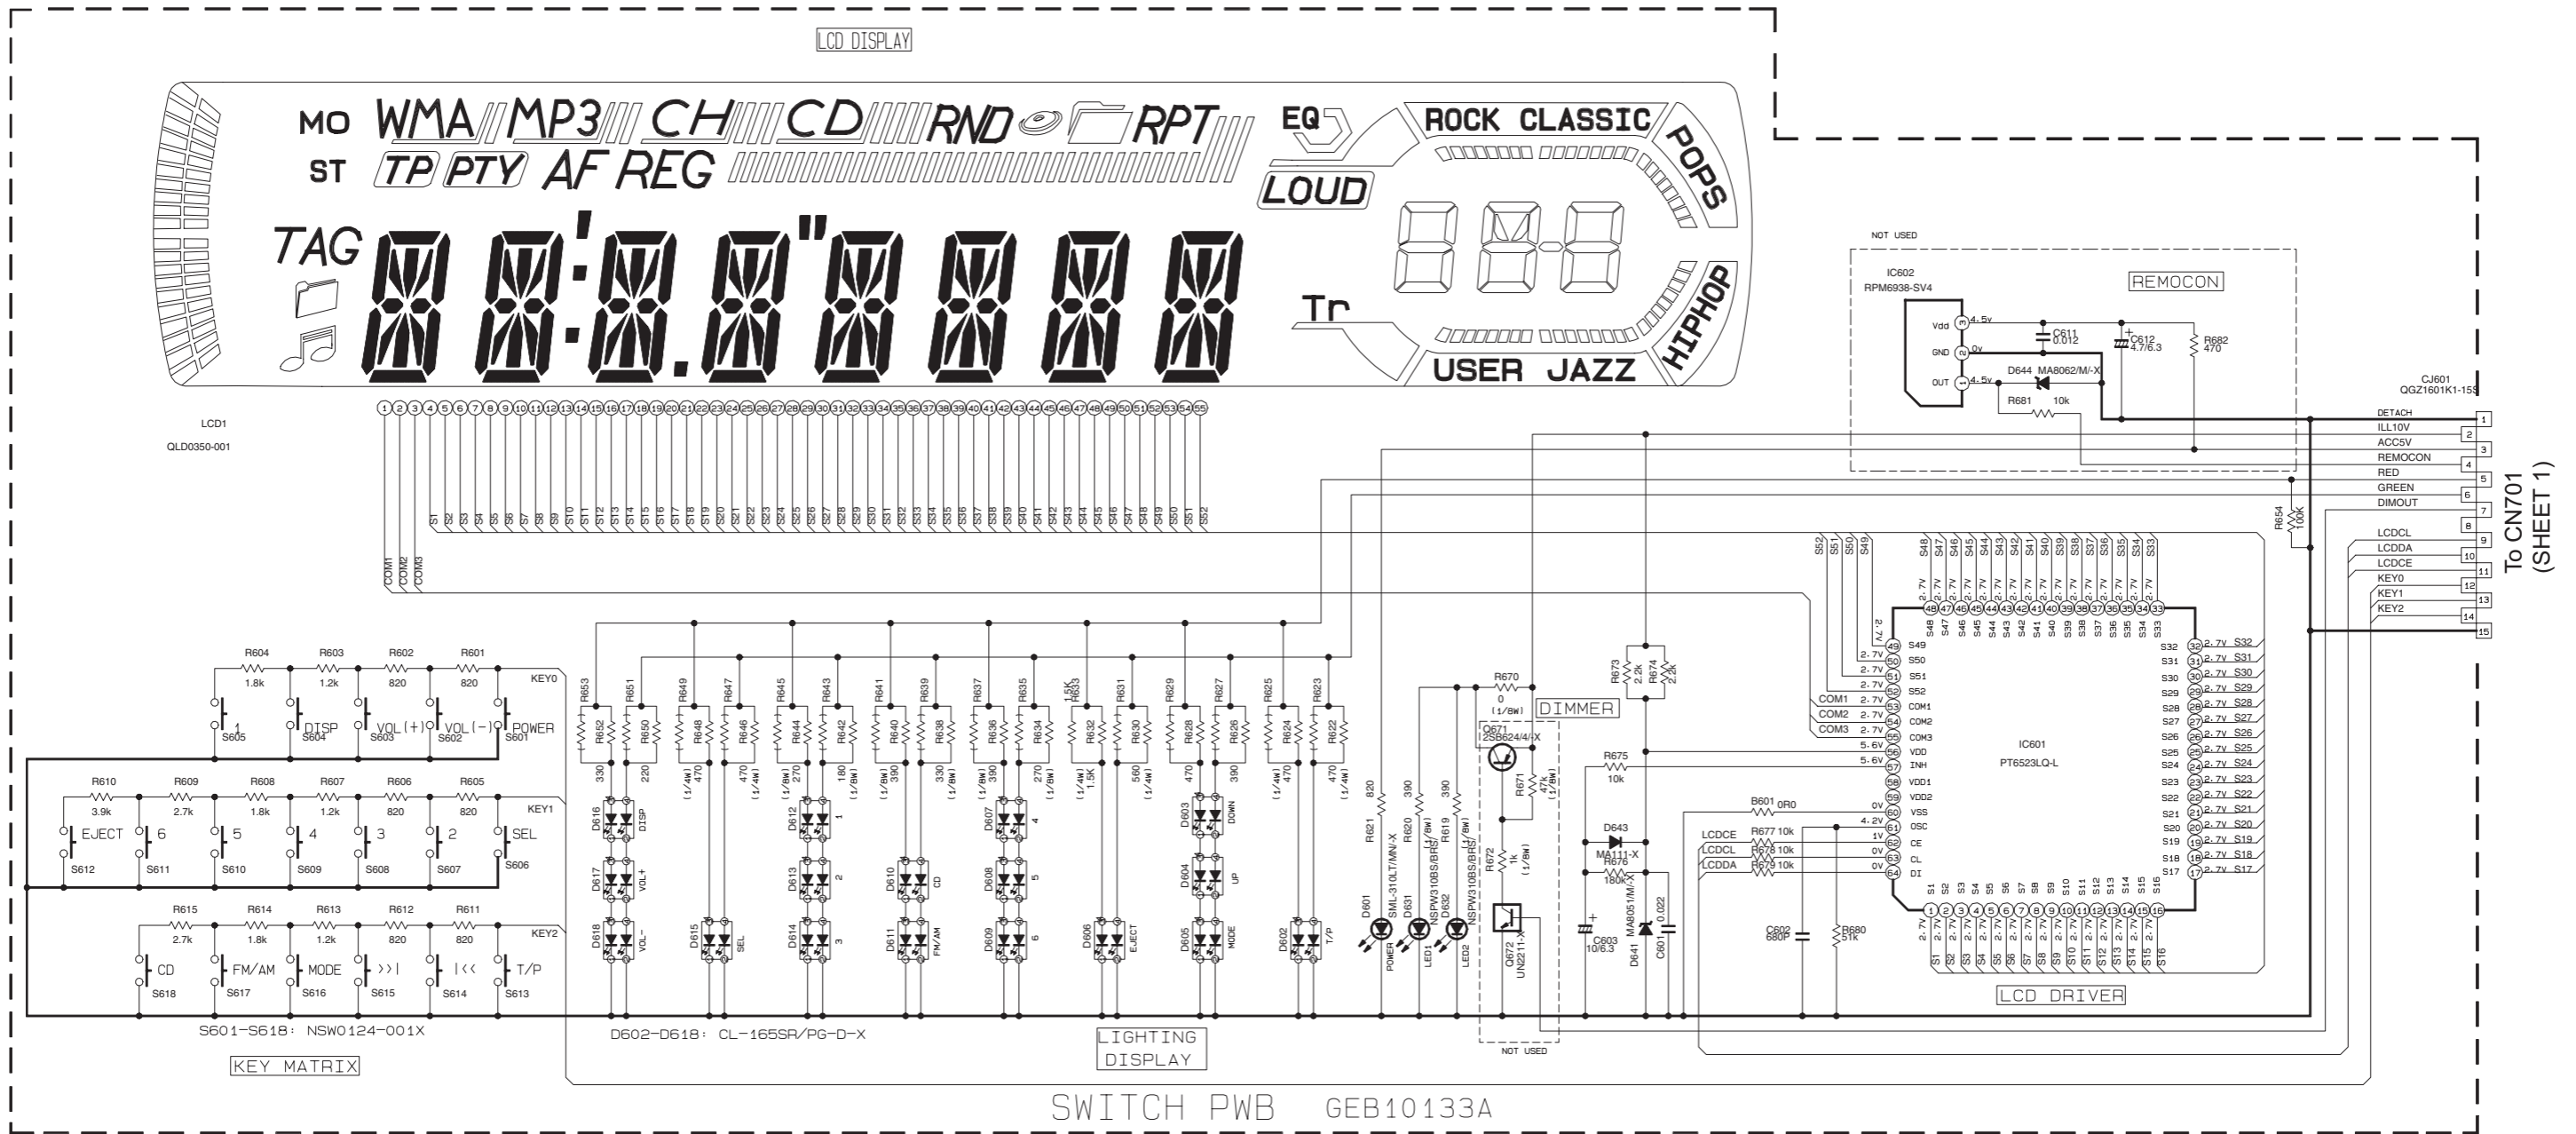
LCD DISPLAY

MO WMA MP3 CH CD RND RPT
ST TP PTY AF REG
EQ LOUD
ROCK CLASSIC POPS HIPHOP USER JAZZ
TAG
Tr

LCD1
QLD0350-001

1 2 3 4 5 6 7 8 9 10 11 12 13 14 15 16 17 18 19 20 21 22 23 24 25 26 27 28 29 30 31 32 33 34 35 36 37 38 39 40 41 42 43 44 45 46 47 48 49 50 51 52 53 54 55

COM1 COM2 COM3 S1 S2 S3 S4 S5 S6 S7 S8 S9 S10 S11 S12 S13 S14 S15 S16 S17 S18 S19 S20 S21 S22 S23 S24 S25 S26 S27 S28 S29 S30 S31 S32 S33 S34 S35 S36 S37 S38 S39 S40 S41 S42 S43 S44 S45 S46 S47 S48 S49 S50 S51 S52

NOT USED
IC602
RPM6938-SV4
REMOCON
Vdd 4.5v GND 0v OUT 4.5v
C611 0.012
C612 4.7/6.3
R682 470
D644 MA8062/M/-X
R681 10k

CJ601
QGZ1601K1-15

DETACH 1
ILL10V 2
ACC5V 3
REMOCON 4
RED 5
GREEN 6
DIMOUT 7
8
LCDCL 9
LCDDA 10
LCDCE 11
KEY0 12
KEY1 13
KEY2 14
15

To CN701
(SHEET 1)

R654 100K

KEY MATRIX
R604 1.8k R603 1.2k R602 820 R601 820 KEY0
S605 1 S604 DISP S603 VOL(+) S602 VOL(-) S601 POWER
R610 3.9k R609 2.7k R608 1.8k R607 1.2k R606 820 R605 820 KEY1
S612 EJECT S611 6 S610 5 S609 4 S608 3 S607 2 S606 SEL
R615 2.7k R614 1.8k R613 1.2k R612 820 R611 820 KEY2
S618 CD S617 FM/AM S616 MODE S615 >>| S614 |<< S613 T/P
S601-S618: NSW0124-001X

LIGHTING DISPLAY
R653 R651 R649 R647 R645 R643 R641 R639 R637 R635 R633 1.5K R631 R629 R627 R625 R623
R652 330 R650 220 R648 470 (1/4W) R646 470 (1/4W) R644 270 (1/8W) R642 180 (1/8W) R640 390 (1/8W) R638 330 (1/8W) R636 390 (1/8W) R634 270 (1/8W) R632 1.5K (1/4W) R630 560 (1/8W) R628 470 R626 390 R624 470 (1/4W) R622 470 (1/4W)
D616 DISP D617 VOL+ D618 VOL- D615 SEL D612 1 D613 2 D614 3 D610 CD D611 FM/AM D607 4 D608 5 D609 6 D606 EJECT D603 DOWN D604 UP D605 MODE D602 T/P
D602-D618: CL-165SR/PG-D-X

R621 820 R620 390 R619 390
D601 SML-310LT/MN/-X POWER
D631 NSPW310BS/BHS LED1 (1/8W)
D632 NSPW310BS/BHS LED2 (1/8W)
R670 0 (1/8W)
DIMMER
Q671 2SB624/4/-X
R671 47k (1/8W)
R672 1k (1/8W)
Q672 UN2211-X
NOT USED

R673 2.2k R674 2.2k
R675 10k
D643 MA111-X
R676 180k
C603 10/6.3
D641 MA8051/M/-X
C601 0.022
B601 0R0
LCDCE R677 10k
LCDCL R678 10k
LCDDA R679 10k
C602 680P
R680 51k

IC601
PT6523LQ-L
LCD DRIVER
S52 S51 S50 S49 S48 S47 S46 S45 S44 S43 S42 S41 S40 S39 S38 S37 S36 S35 S34 S33
2.7V
48 47 46 45 44 43 42 41 40 39 38 37 36 35 34 33
S49 49 S50 50 S51 51 S52 52 COM1 53 COM2 54 COM3 55 VDD 56 INH 57 VDD1 58 VDD2 59 VSS 60 OSC 61 CE 62 CL 63 DI 64
COM1 2.7V COM2 2.7V COM3 2.7V 5.6V 5.6V 0V 4.2V 1V 0V 0V
S32 32 S31 31 S30 30 S29 29 S28 28 S27 27 S26 26 S25 25 S24 24 S23 23 S22 22 S21 21 S20 20 S19 19 S18 18 S17 17
1 2 3 4 5 6 7 8 9 10 11 12 13 14 15 16
S1 S2 S3 S4 S5 S6 S7 S8 S9 S10 S11 S12 S13 S14 S15 S16

SWITCH PWB GEB10133A